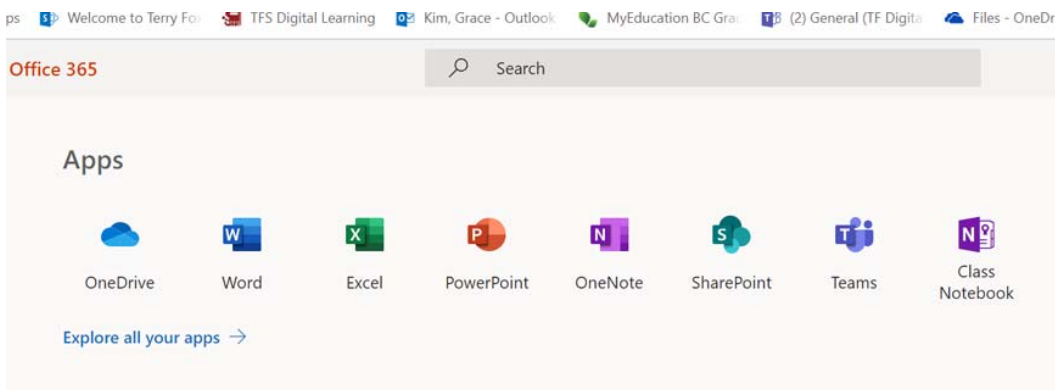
ps Welcome to Terry Fo TFS Digital Learning Kim, Grace - Outlook MyEducation BC Gra (2) General (TF Digita Files - OneDr

Office 365

Search

Apps

OneDrive Word Excel PowerPoint OneNote SharePoint Teams Class Notebook

Explore all your apps →